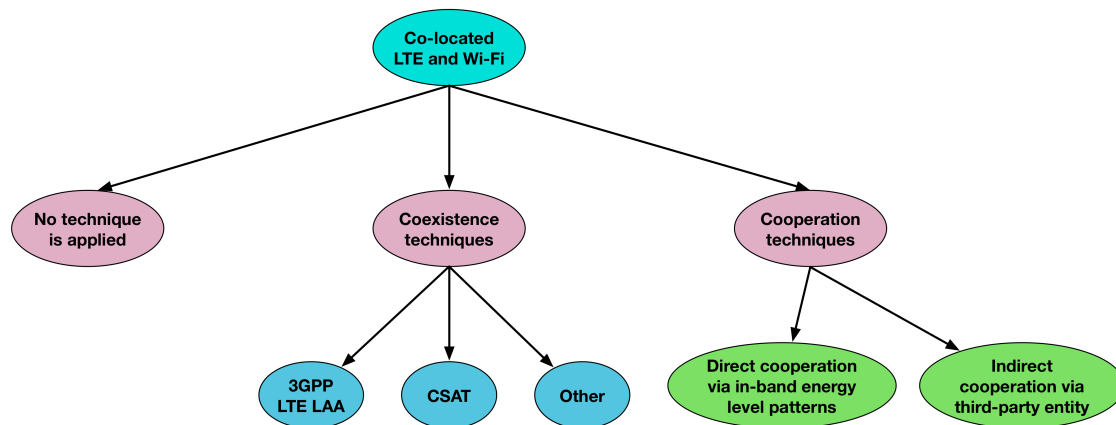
Co-located LTE and Wi-Fi

No technique is applied

Coexistence techniques

Cooperation techniques

3GPP LTE LAA

CSAT

Other

Direct cooperation via in-band energy level patterns

Indirect cooperation via third-party entity